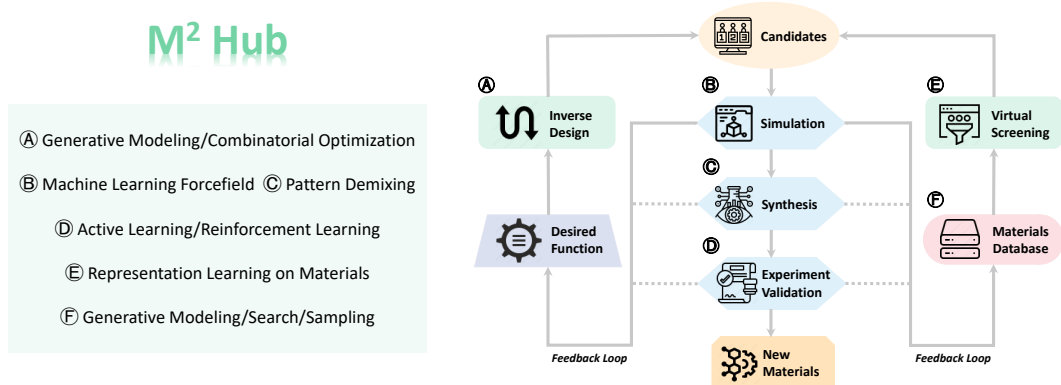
M$^2$ Hub

Ⓐ Generative Modeling/Combinatorial Optimization

Ⓑ Machine Learning Forcefield Ⓒ Pattern Demixing

Ⓓ Active Learning/Reinforcement Learning

Ⓔ Representation Learning on Materials

Ⓕ Generative Modeling/Search/Sampling

Candidates

Ⓐ Inverse Design

Ⓑ Simulation

Ⓔ Virtual Screening

Ⓒ Synthesis

Desired Function

Ⓕ Materials Database

Ⓓ Experiment Validation

Feedback Loop

New Materials

Feedback Loop